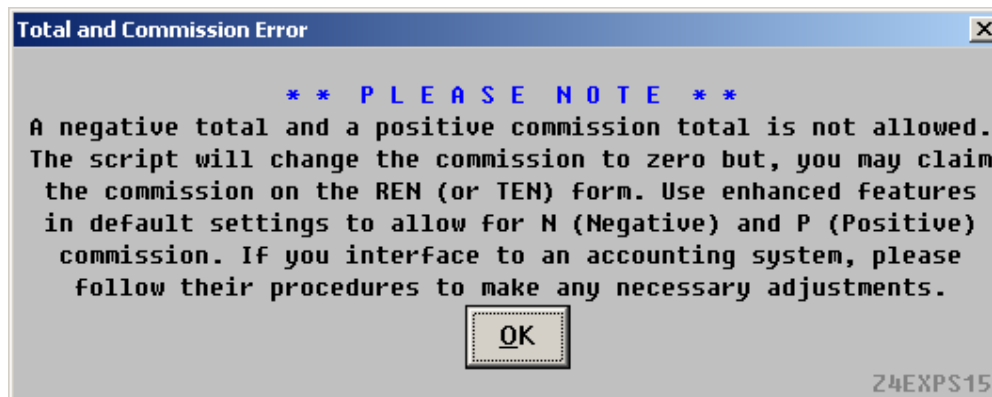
Total and Commission Error

X

** PLEASE NOTE **

A negative total and a positive commission total is not allowed. The script will change the commission to zero but, you may claim the commission on the REN (or TEN) form. Use enhanced features in default settings to allow for N (Negative) and P (Positive) commission. If you interface to an accounting system, please follow their procedures to make any necessary adjustments.

OK

Z4EXPS15